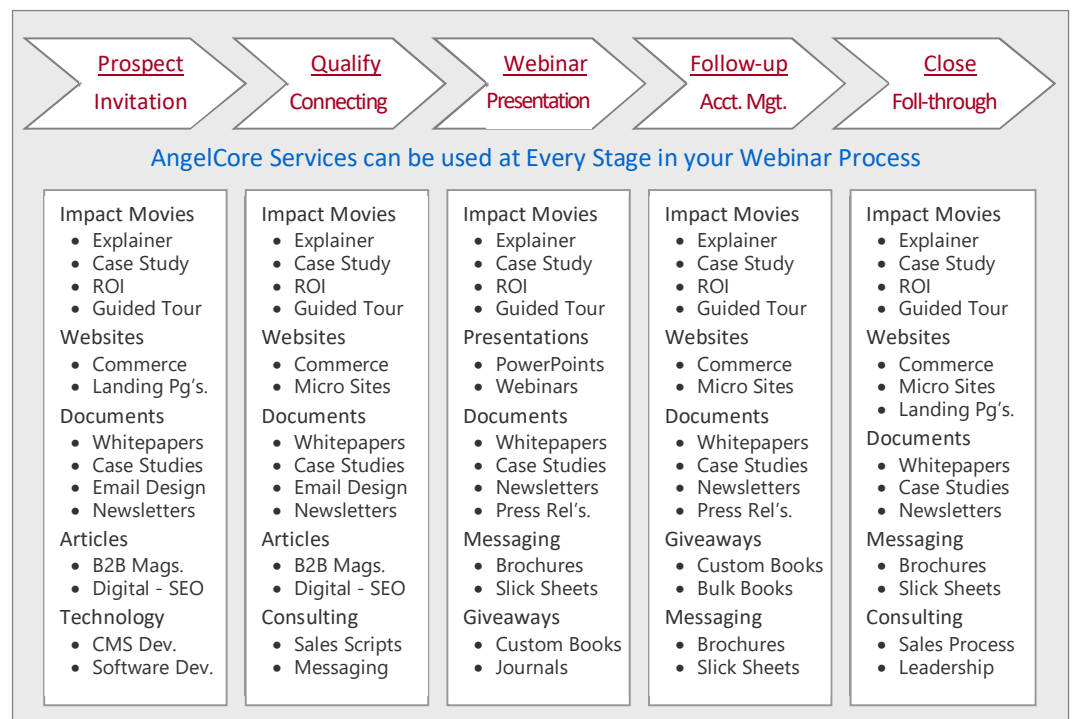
Prospect
Invitation

Qualify
Connecting

Webinar
Presentation

Follow-up
Acct. Mgt.

Close
Foll-through

AngelCore Services can be used at Every Stage in your Webinar Process

Impact Movies
- Explainer
- Case Study
- ROI
- Guided Tour

Websites
- Commerce
- Landing Pg's.

Documents
- Whitepapers
- Case Studies
- Email Design
- Newsletters

Articles
- B2B Mags.
- Digital - SEO

Technology
- CMS Dev.
- Software Dev.

Impact Movies
- Explainer
- Case Study
- ROI
- Guided Tour

Websites
- Commerce
- Micro Sites

Documents
- Whitepapers
- Case Studies
- Email Design
- Newsletters

Articles
- B2B Mags.
- Digital - SEO

Consulting
- Sales Scripts
- Messaging

Impact Movies
- Explainer
- Case Study
- ROI
- Guided Tour

Presentations
- PowerPoints
- Webinars

Documents
- Whitepapers
- Case Studies
- Newsletters
- Press Rel's.

Messaging
- Brochures
- Slick Sheets

Giveaways
- Custom Books
- Journals

Impact Movies
- Explainer
- Case Study
- ROI
- Guided Tour

Websites
- Commerce
- Micro Sites

Documents
- Whitepapers
- Case Studies
- Newsletters
- Press Rel's.

Giveaways
- Custom Books
- Bulk Books

Messaging
- Brochures
- Slick Sheets

Impact Movies
- Explainer
- Case Study
- ROI
- Guided Tour

Websites
- Commerce
- Micro Sites
- Landing Pg's.

Documents
- Whitepapers
- Case Studies
- Newsletters

Messaging
- Brochures
- Slick Sheets

Consulting
- Sales Process
- Leadership